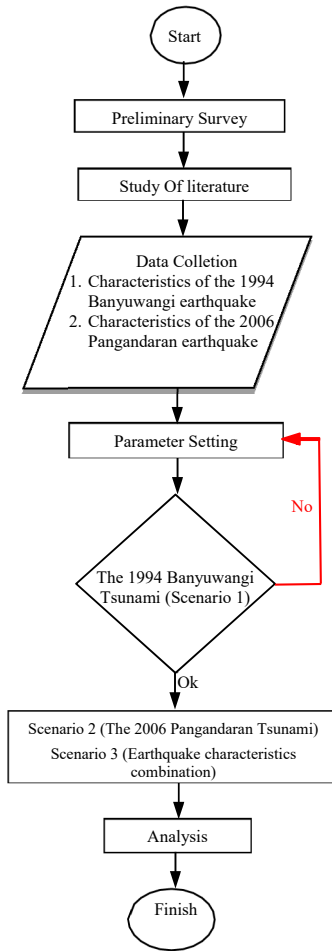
Start

Preliminary Survey

Study Of literature

Data Colletion
1. Characteristics of the 1994 Banyuwangi earthquake
2. Characteristics of the 2006 Pangandaran earthquake

Parameter Setting

No

The 1994 Banyuwangi Tsunami (Scenario 1)

Ok

Scenario 2 (The 2006 Pangandaran Tsunami)
Scenario 3 (Earthquake characteristics combination)

Analysis

Finish